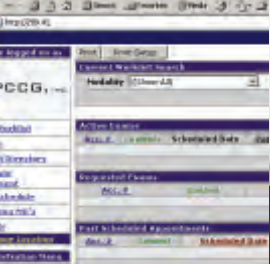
http://209.41

Search Favorites Media

e logged on as

PCCG, Inc.

Print Reset Gauge

Current Worklist Search

Modality (Show All)

Active Exams

Acc. # Location Scheduled Date

Requested Exams

Acc. # Location

Past Scheduled Appointments

Acc. # Location Scheduled Date